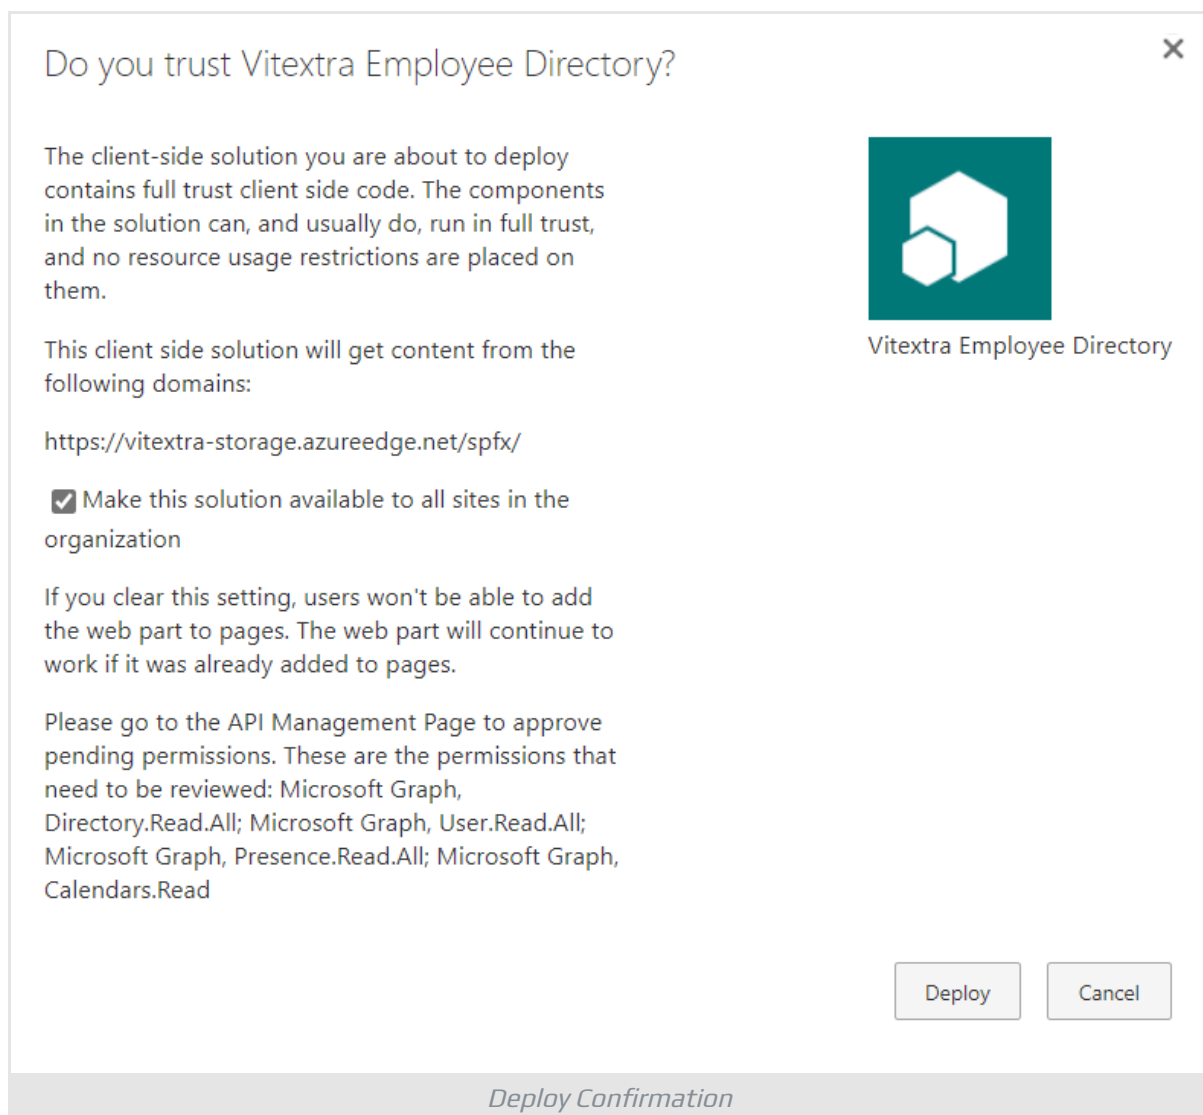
Do you trust Vitextra Employee Directory?

×

The client-side solution you are about to deploy contains full trust client side code. The components in the solution can, and usually do, run in full trust, and no resource usage restrictions are placed on them.

This client side solution will get content from the following domains:

https://vitextra-storage.azureedge.net/spfx/

Make this solution available to all sites in the organization

If you clear this setting, users won't be able to add the web part to pages. The web part will continue to work if it was already added to pages.

Please go to the API Management Page to approve pending permissions. These are the permissions that need to be reviewed: Microsoft Graph, Directory.Read.All; Microsoft Graph, User.Read.All; Microsoft Graph, Presence.Read.All; Microsoft Graph, Calendars.Read

Vitextra Employee Directory

Deploy

Cancel

Deploy Confirmation